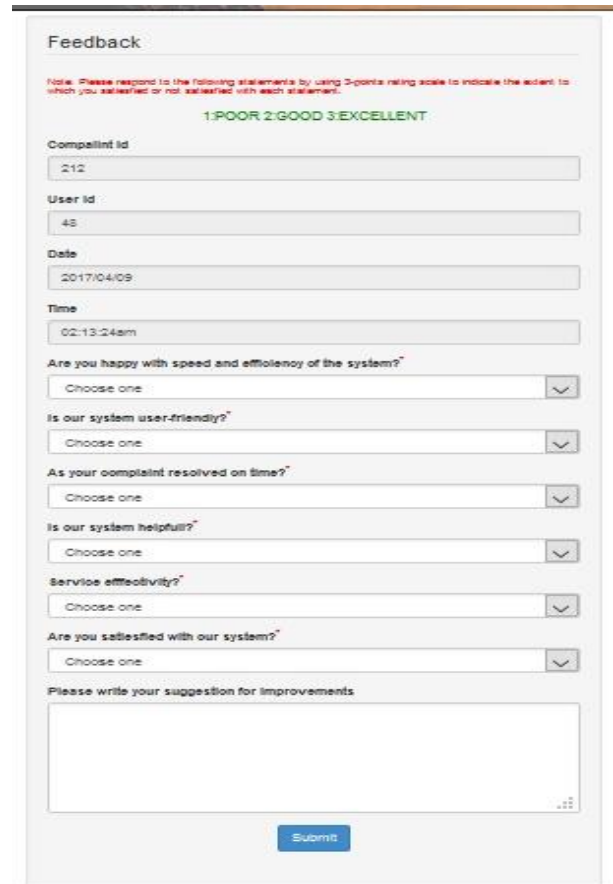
Feedback

Note: Please respond to the following statements by using 3-points rating scale to indicate the extent to which you satisfied or not satisfied with each statement.

1:POOR 2:GOOD 3:EXCELLENT

Compalint Id

212

User Id

48

Date

2017/04/09

Time

02:13:24am

Are you happy with speed and efficiency of the system?*

Choose one

Is our system user-friendly?*

Choose one

As your complaint resolved on time?*

Choose one

Is our system helpfull?*

Choose one

Service effectivity?*

Choose one

Are you satisfied with our system?*

Choose one

Please write your suggestion for improvements

Submit